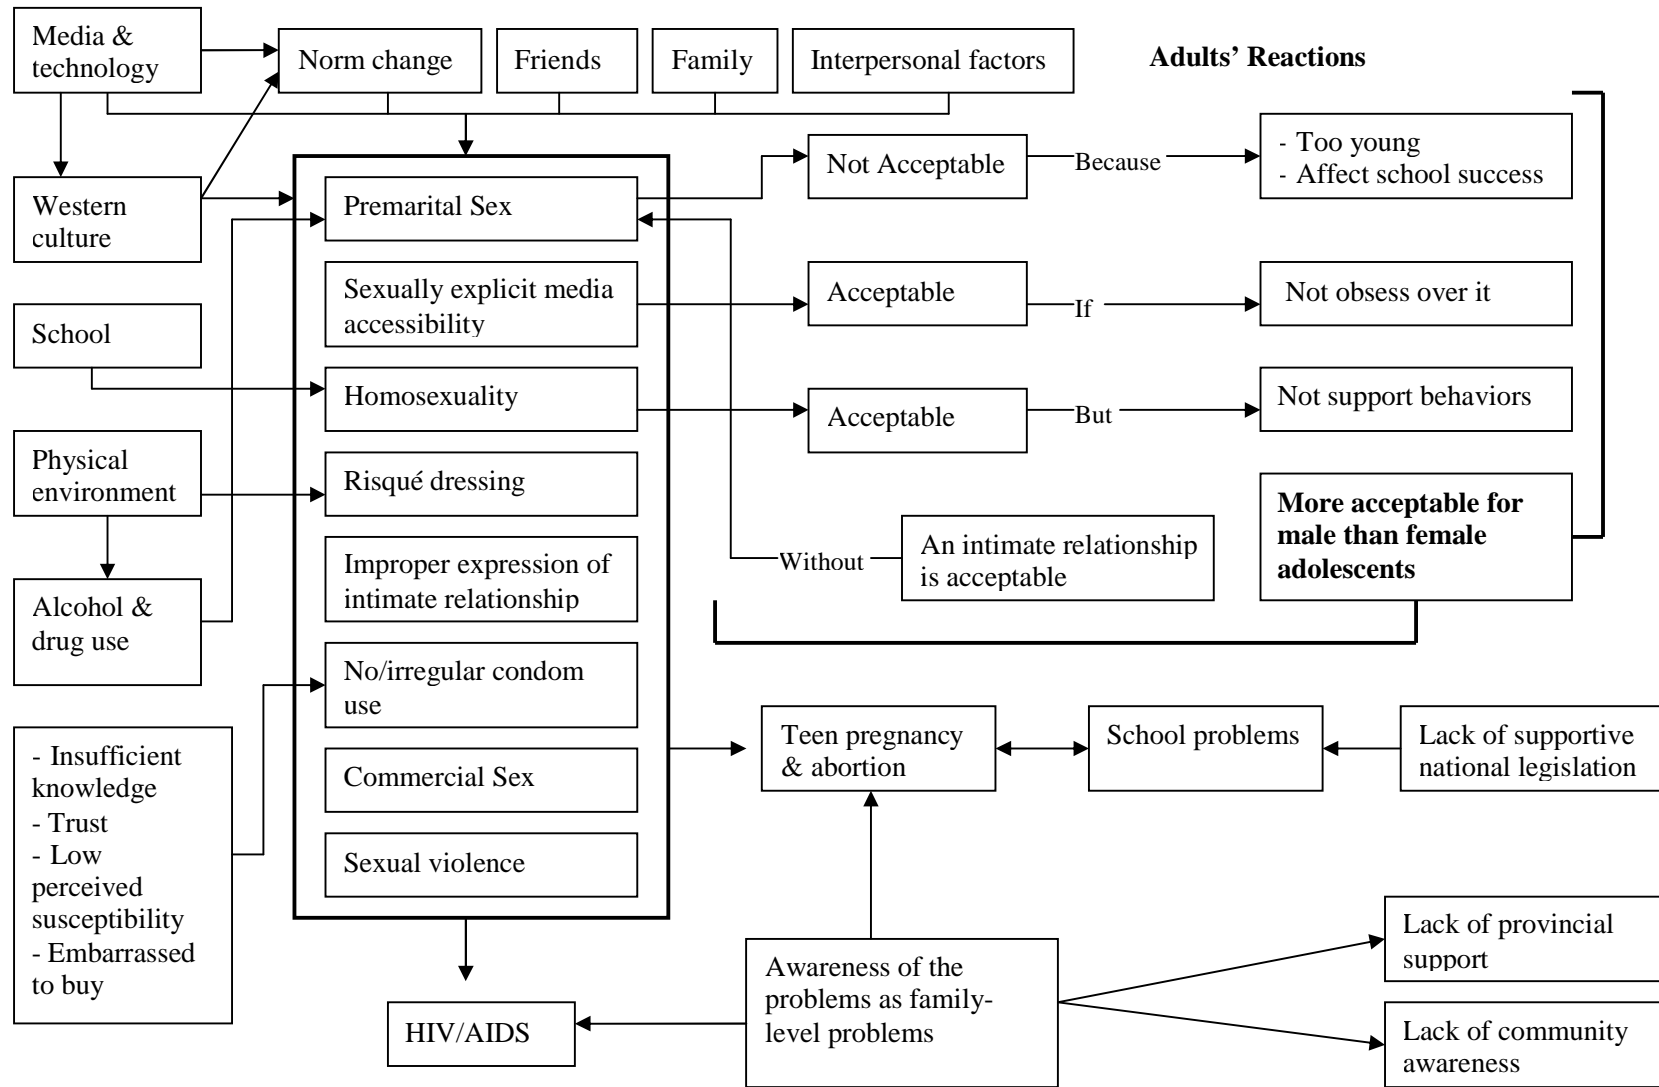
Media & technology

Norm change

Friends

Family

Interpersonal factors

Adults' Reactions

Western culture

School

Physical environment

Alcohol & drug use

- Insufficient knowledge
- Trust
- Low perceived susceptibility
- Embarrassed to buy

Premarital Sex

Sexually explicit media accessibility

Homosexuality

Risqué dressing

Improper expression of intimate relationship

No/irregular condom use

Commercial Sex

Sexual violence

Not Acceptable

Because

- Too young
- Affect school success

Acceptable

If

Not obsess over it

Acceptable

But

Not support behaviors

More acceptable for male than female adolescents

Without

An intimate relationship is acceptable

Teen pregnancy & abortion

School problems

Lack of supportive national legislation

HIV/AIDS

Awareness of the problems as family-level problems

Lack of provincial support

Lack of community awareness